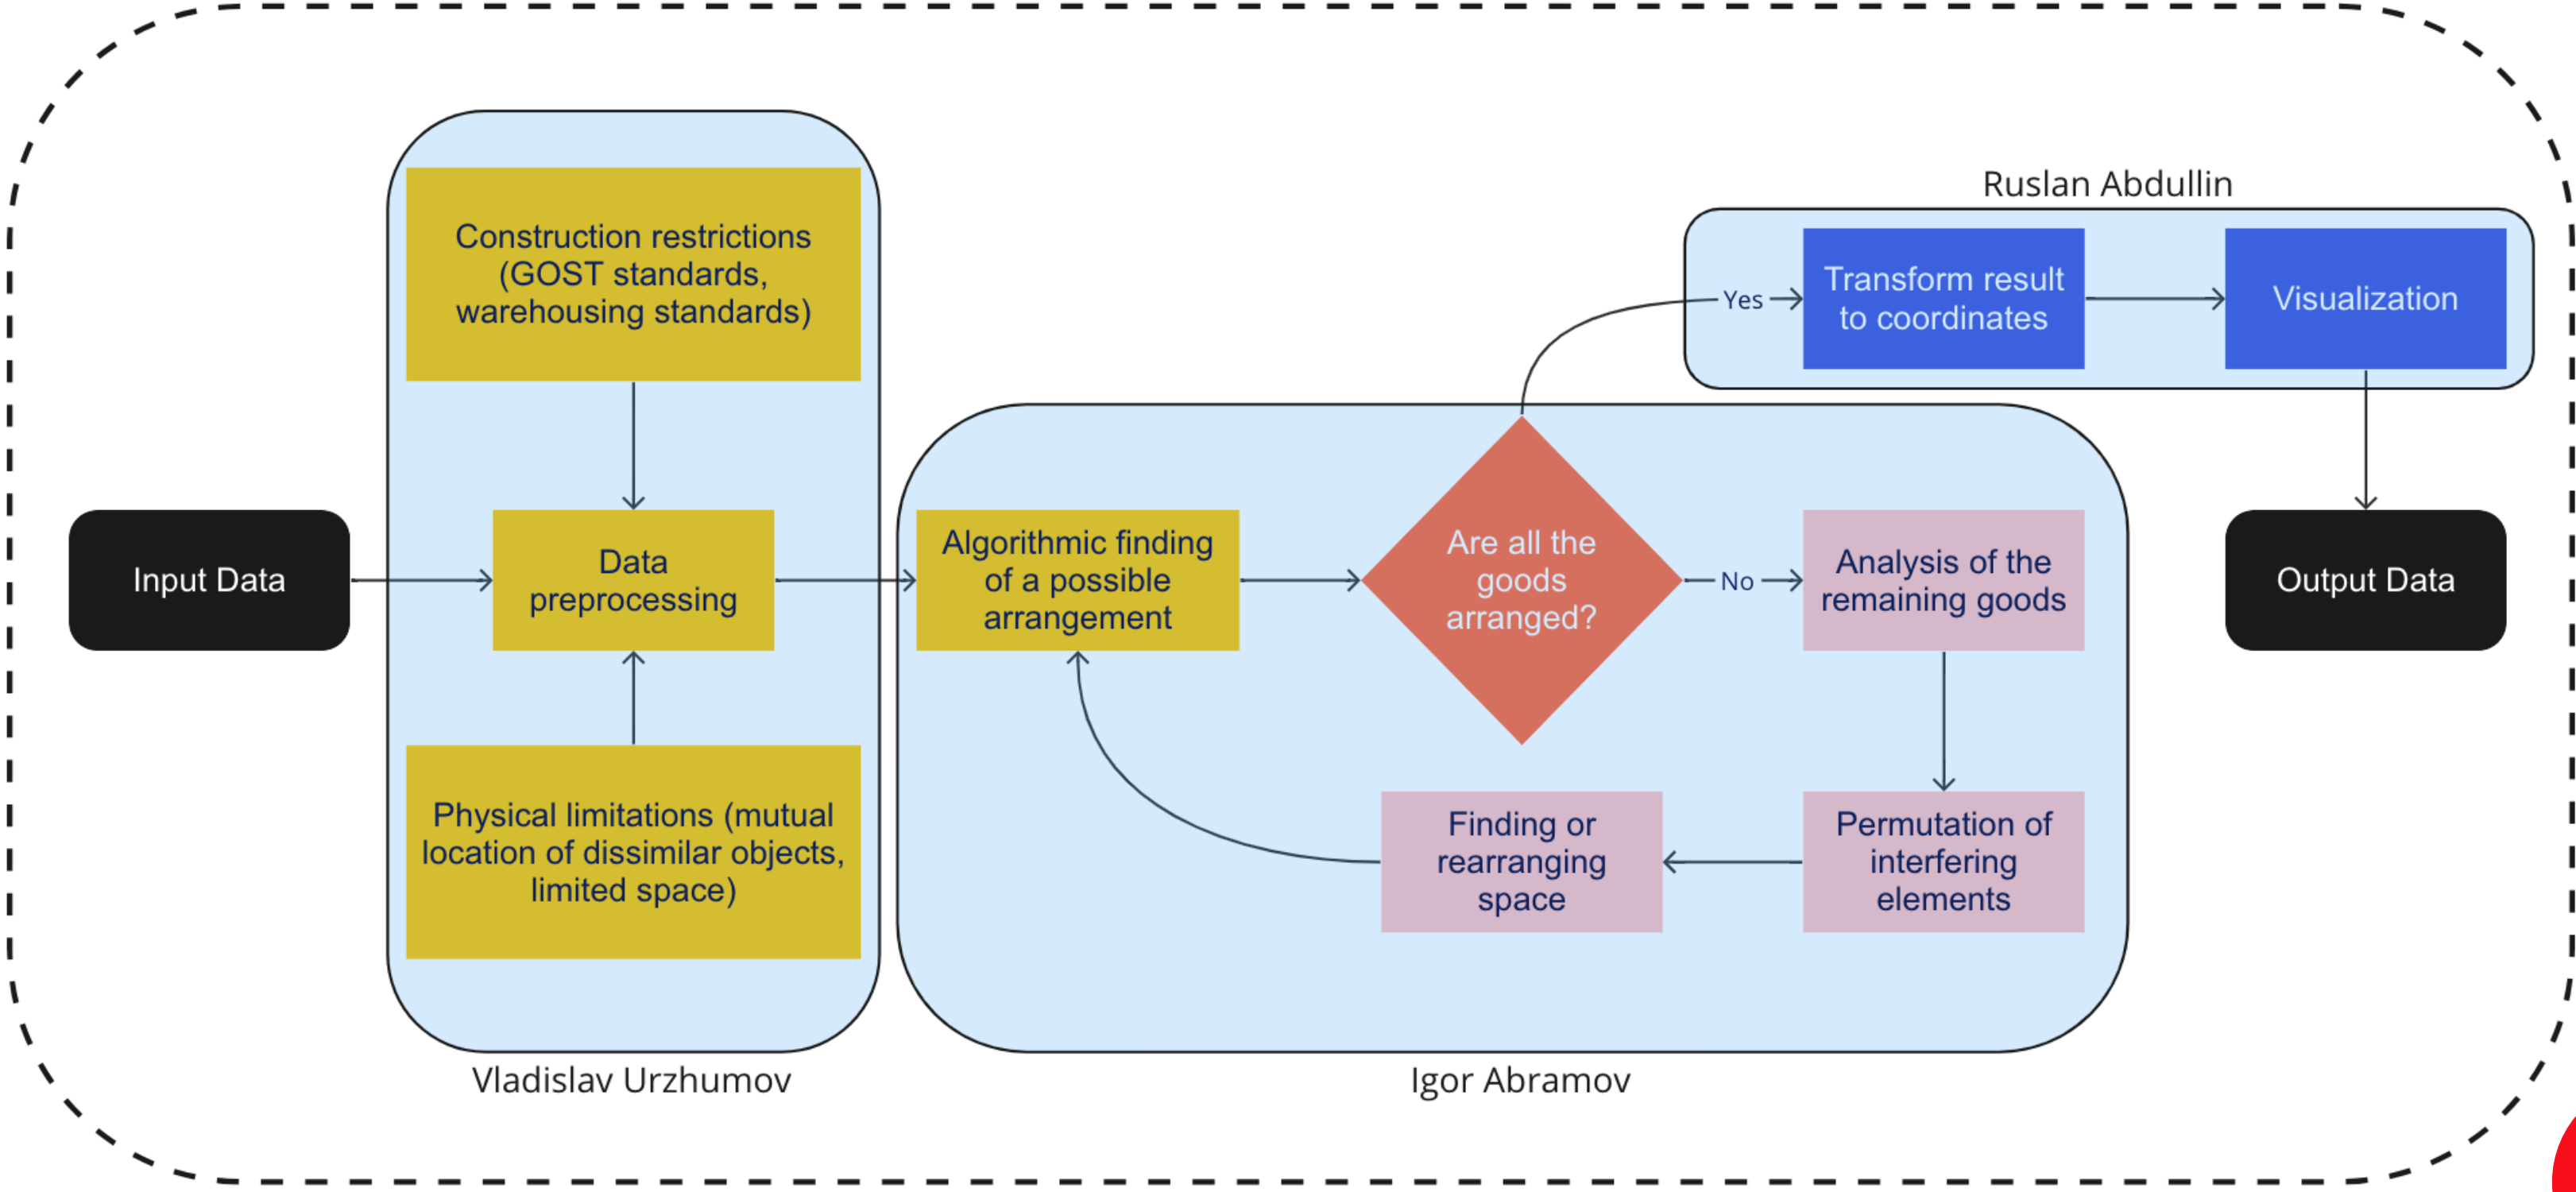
Ruslan Abdullin

Construction restrictions (GOST standards, warehousing standards)

Yes

Transform result to coordinates

Visualization

Input Data

Data preprocessing

Algorithmic finding of a possible arrangement

Are all the goods arranged?

No

Analysis of the remaining goods

Output Data

Physical limitations (mutual location of dissimilar objects, limited space)

Finding or rearranging space

Permutation of interfering elements

Vladislav Urzhumov

Igor Abramov